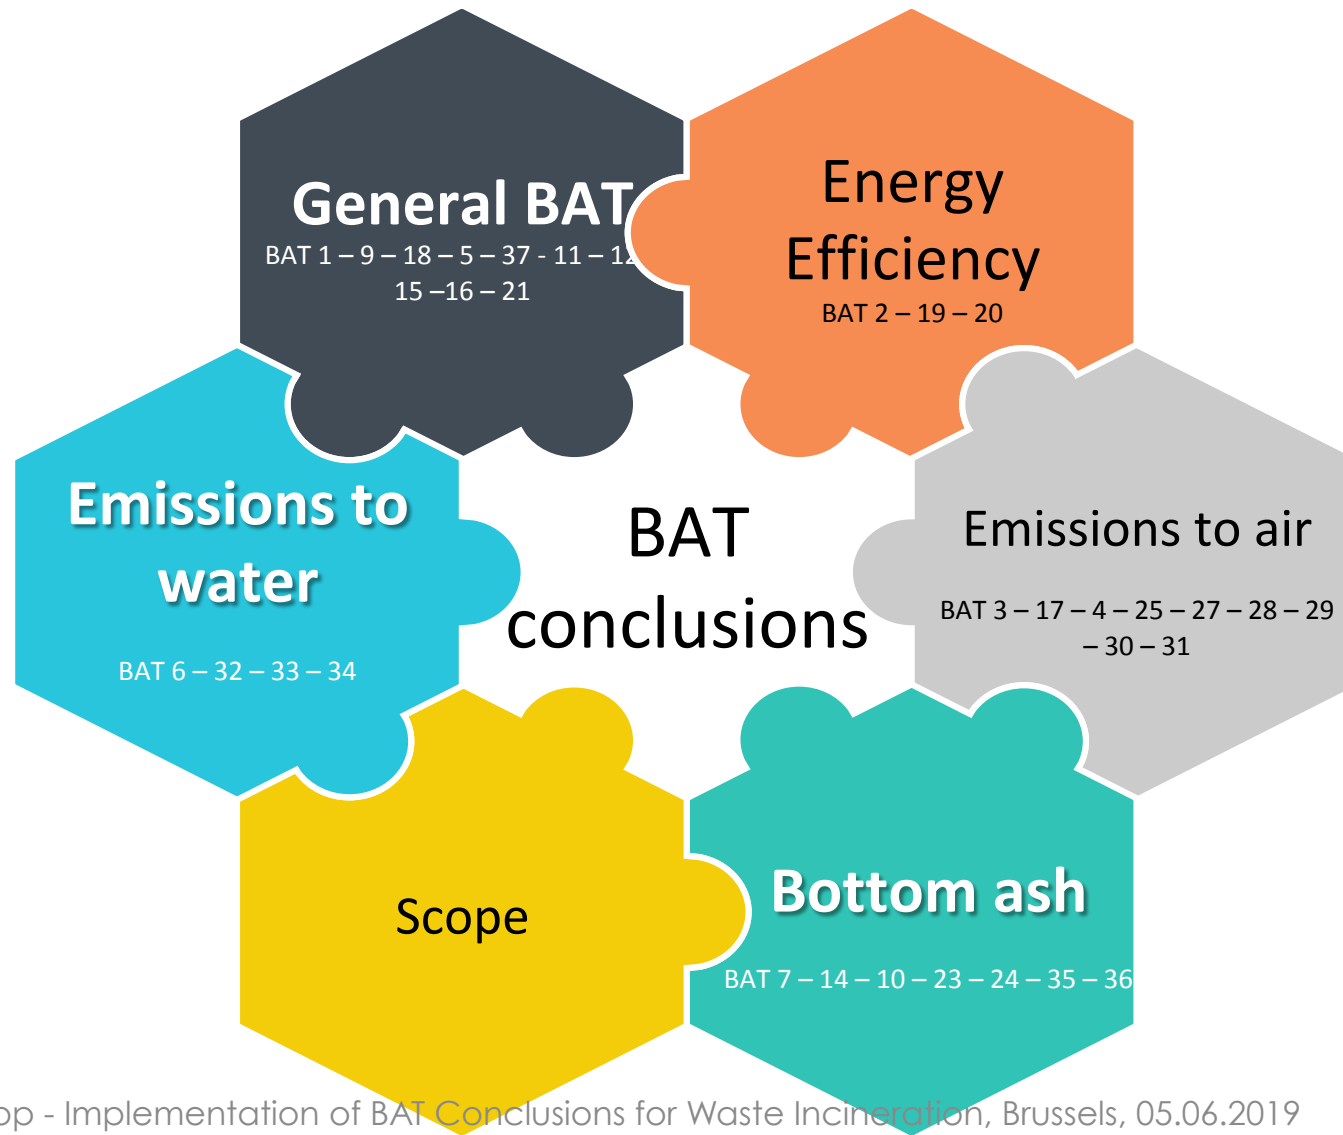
General BAT
BAT 1 – 9 – 18 – 5 – 37 - 11 – 12
15 –16 – 21

Energy Efficiency
BAT 2 – 19 – 20

Emissions to water
BAT 6 – 32 – 33 – 34

BAT conclusions

Emissions to air
BAT 3 – 17 – 4 – 25 – 27 – 28 – 29 – 30 – 31

Scope

Bottom ash
BAT 7 – 14 – 10 – 23 – 24 – 35 – 36

op - Implementation of BAT Conclusions for Waste Incineration, Brussels, 05.06.2019